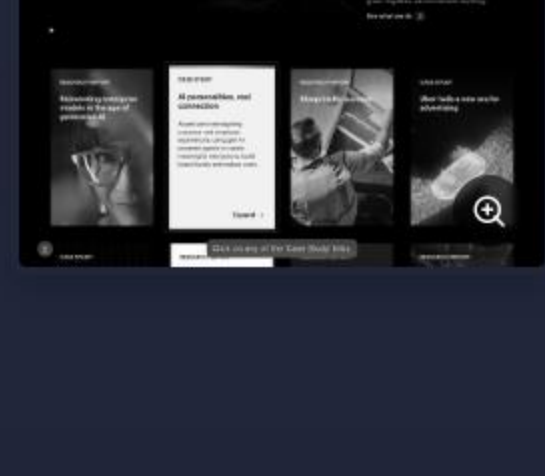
See what we do

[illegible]

Reinventing enterprise models in the age of personal AI

CASE STUDY

AI personalities, real connection

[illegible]

Expand

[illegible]

Shaping the future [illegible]

CASE STUDY

Uber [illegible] a new era for advertising

CASE STUDY

Click on any of the Case Study links